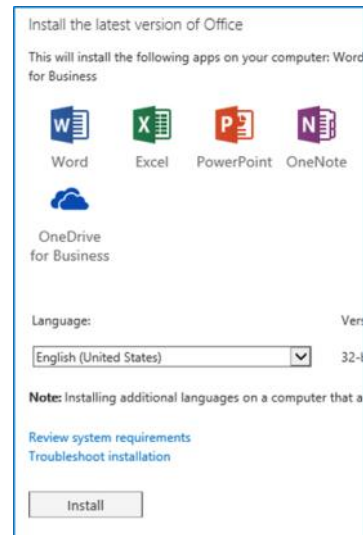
Install the latest version of Office

This will install the following apps on your computer: Word for Business

Word Excel PowerPoint OneNote

OneDrive for Business

Language:

Ver

English (United States)

32-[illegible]

Note: Installing additional languages on a computer that a

Review system requirements
Troubleshoot installation

Install